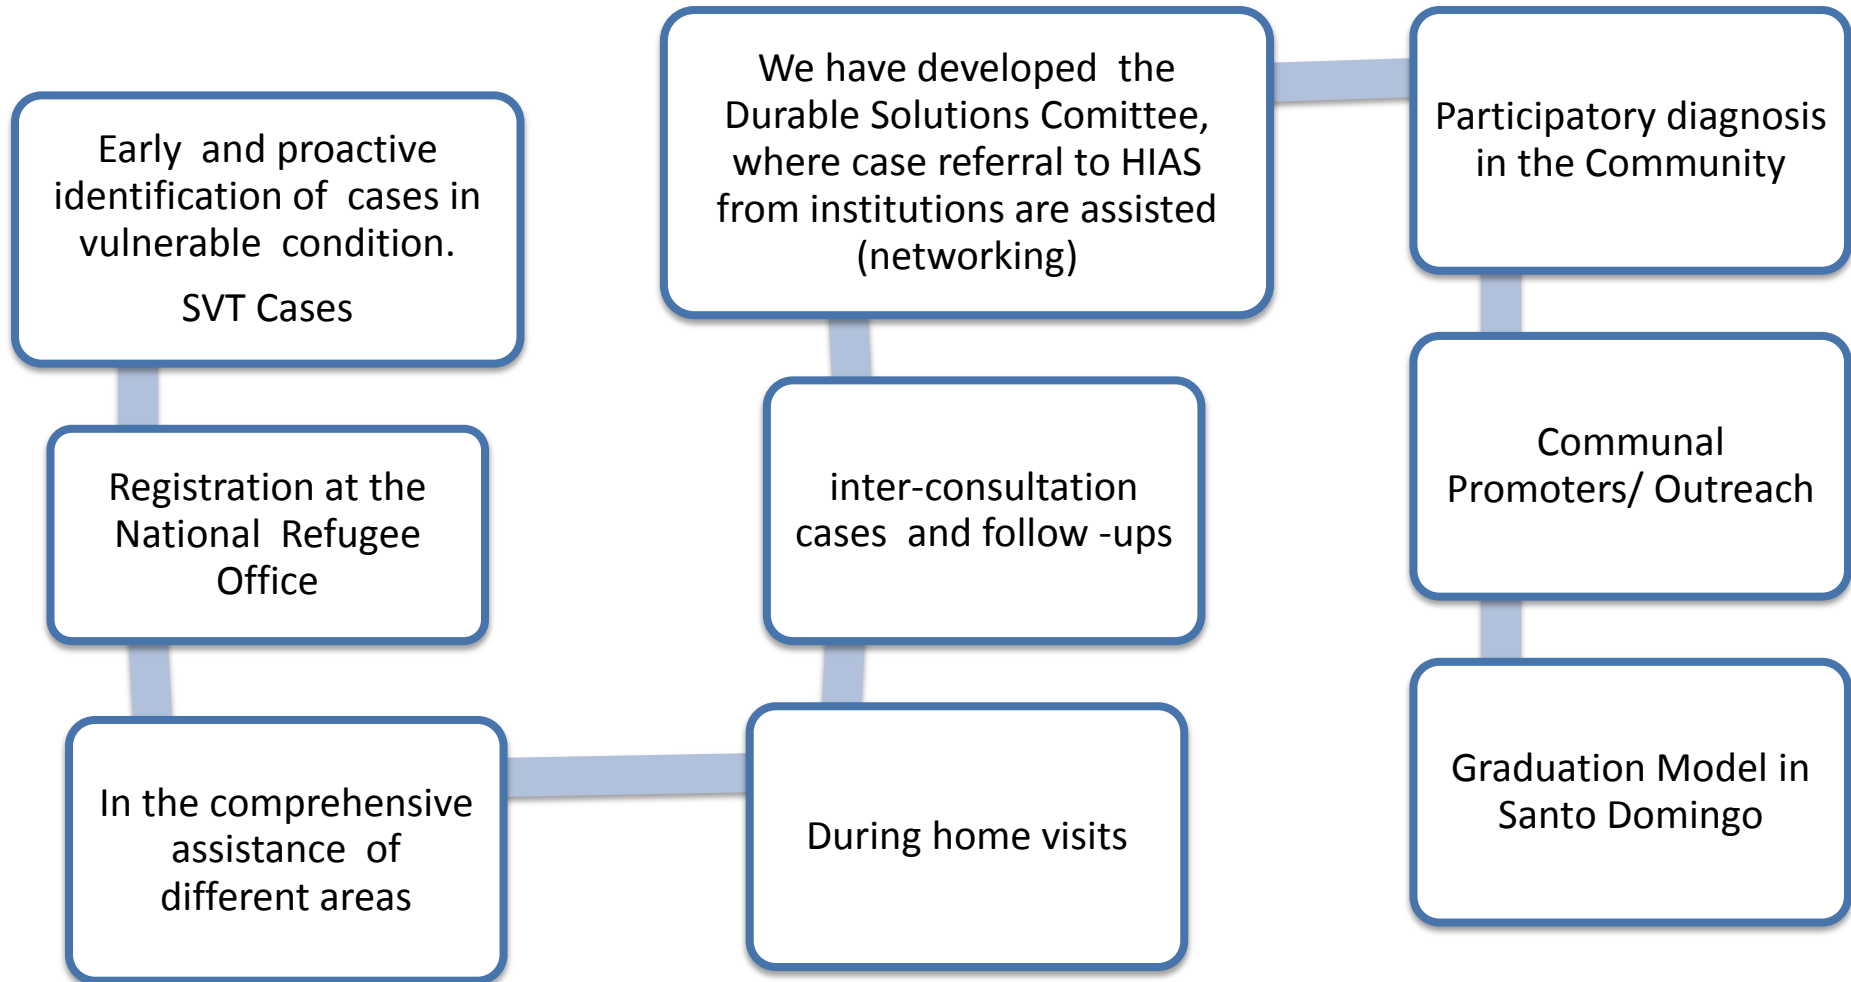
Early and proactive identification of cases in vulnerable condition.

SVT Cases

Registration at the National Refugee Office

In the comprehensive assistance of different areas

During home visits

inter-consultation cases and follow -ups

We have developed the Durable Solutions Comittee, where case referral to HIAS from institutions are assisted (networking)

Participatory diagnosis in the Community

Communal Promoters/ Outreach

Graduation Model in Santo Domingo